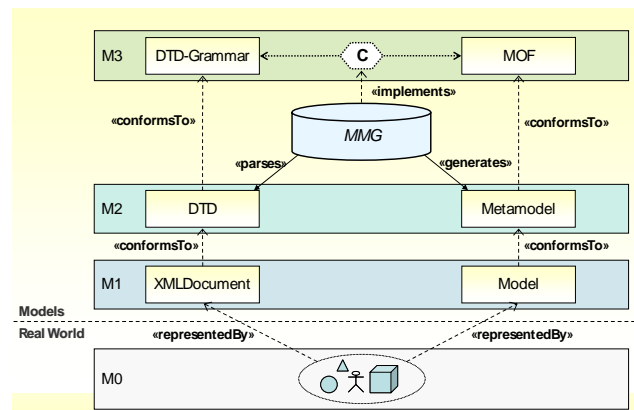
M3
DTD-Grammar
C
MOF
«implements»
«conformsTo»
MMG
«conformsTo»
«parses»
«generates»
M2
DTD
Metamodel
«conformsTo»
«conformsTo»
M1
XMLDocument
Model
Models
Real World
«representedBy»
«representedBy»
M0